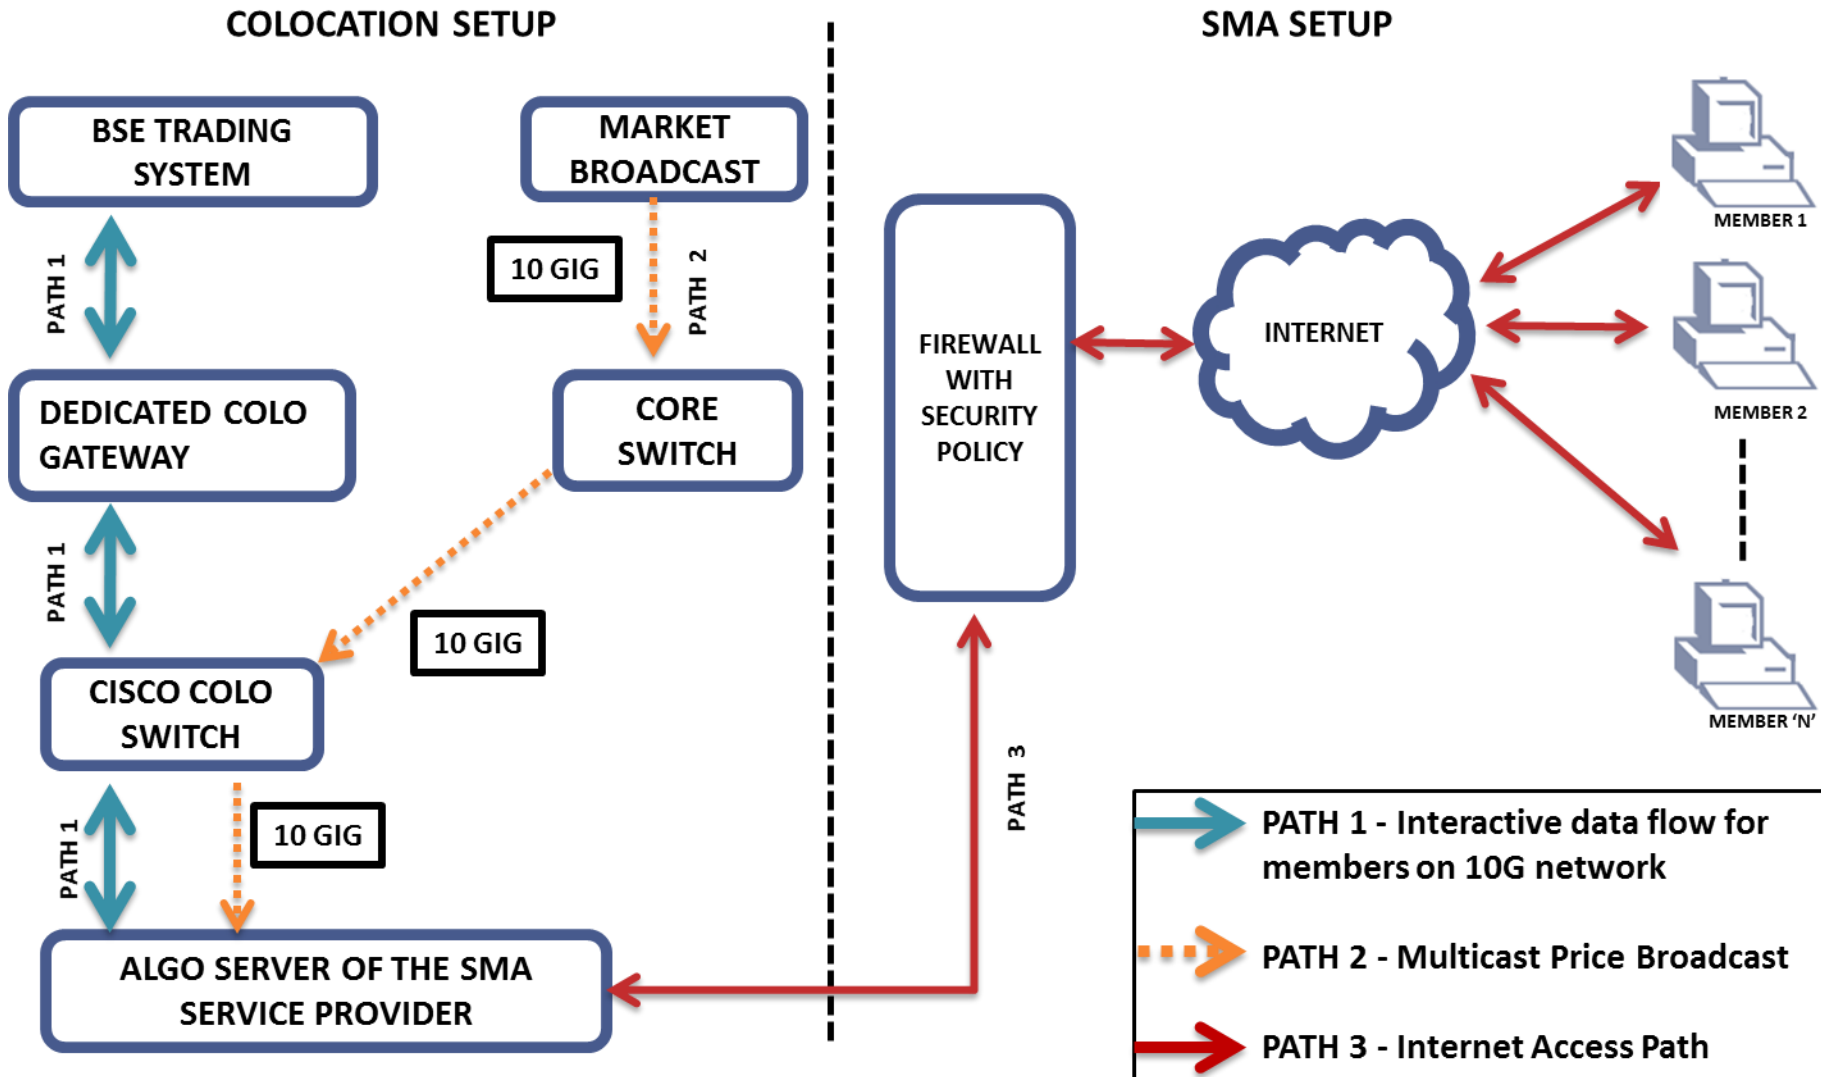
COLOCATION SETUP

SMA SETUP

BSE TRADING SYSTEM

MARKET BROADCAST

PATH 1

10 GIG

PATH 2

DEDICATED COLO GATEWAY

CORE SWITCH

PATH 1

10 GIG

CISCO COLO SWITCH

PATH 1

10 GIG

ALGO SERVER OF THE SMA SERVICE PROVIDER

FIREWALL WITH SECURITY POLICY

PATH 3

INTERNET

MEMBER 1

MEMBER 2

MEMBER 'N'

PATH 1 - Interactive data flow for members on 10G network

PATH 2 - Multicast Price Broadcast

PATH 3 - Internet Access Path